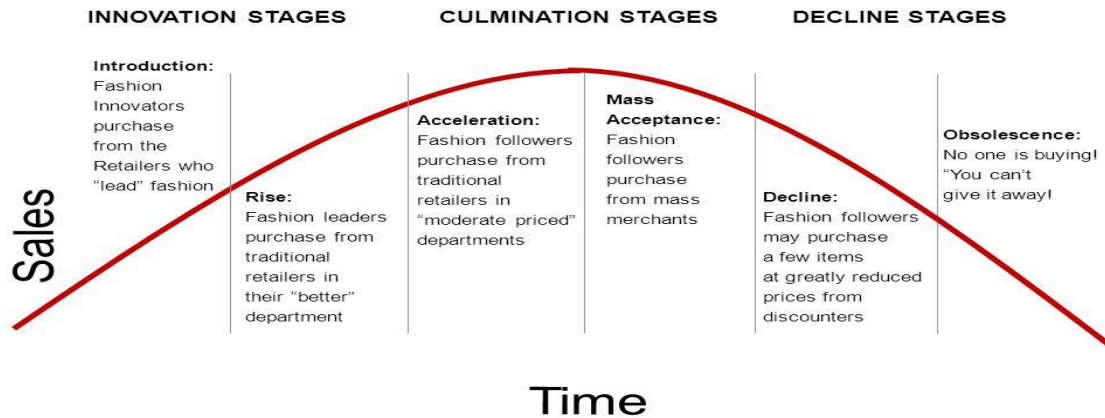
INNOVATION STAGES

CULMINATION STAGES

DECLINE STAGES

Introduction: Fashion Innovators purchase from the Retailers who "lead" fashion

Rise: Fashion leaders purchase from traditional retailers in their "better" department

Acceleration: Fashion followers purchase from traditional retailers in "moderate priced" departments

Mass Acceptance: Fashion followers purchase from mass merchants

Decline: Fashion followers may purchase a few items at greatly reduced prices from discounters

Obsolescence: No one is buying! "You can't give it away!

Sales

Time